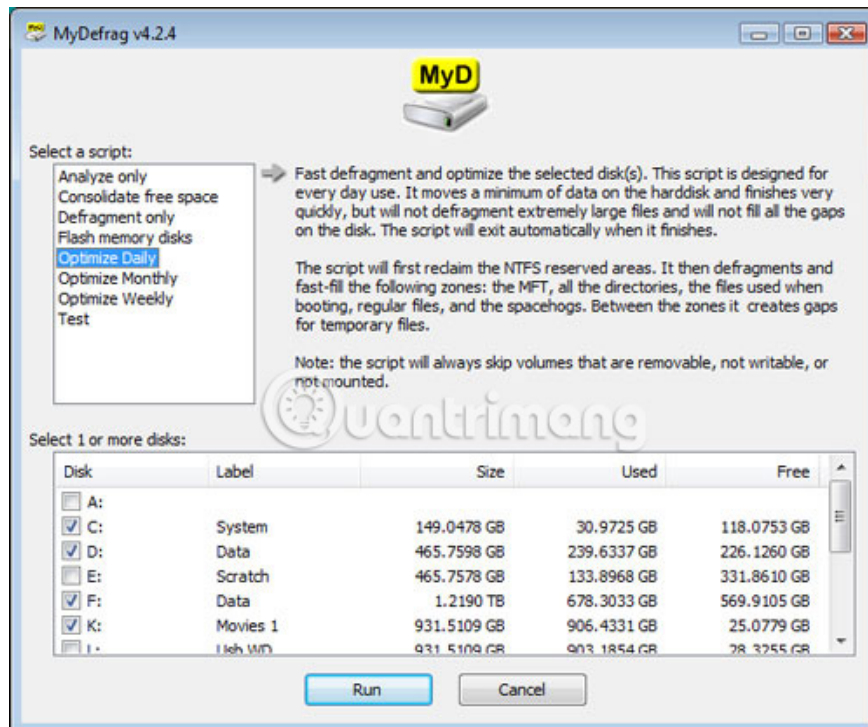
MyDefrag v4.2.4

MyD

Select a script:

Analyze only
Consolidate free space
Defragment only
Flash memory disks
Optimize Daily
Optimize Monthly
Optimize Weekly
Test

Fast defragment and optimize the selected disk(s). This script is designed for every day use. It moves a minimum of data on the harddisk and finishes very quickly, but will not defragment extremely large files and will not fill all the gaps on the disk. The script will exit automatically when it finishes.

The script will first reclaim the NTFS reserved areas. It then defragments and fast-fill the following zones: the MFT, all the directories, the files used when booting, regular files, and the spacehogs. Between the zones it creates gaps for temporary files.

Note: the script will always skip volumes that are removable, not writable, or not mounted.

Quantrimang

Select 1 or more disks:

| Disk | Label | Size | Used | Free |
|---|---|---|---|---|
| A: | | | | |
| C: | System | 149.0478 GB | 30.9725 GB | 118.0753 GB |
| D: | Data | 465.7598 GB | 239.6337 GB | 226.1260 GB |
| E: | Scratch | 465.7578 GB | 133.8968 GB | 331.8610 GB |
| F: | Data | 1.2190 TB | 678.3033 GB | 569.9105 GB |
| K: | Movies 1 | 931.5109 GB | 906.4331 GB | 25.0779 GB |
| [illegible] | Usb WD | 931.5109 GB | 903.1854 GB | 28.3255 GB |

Run
Cancel